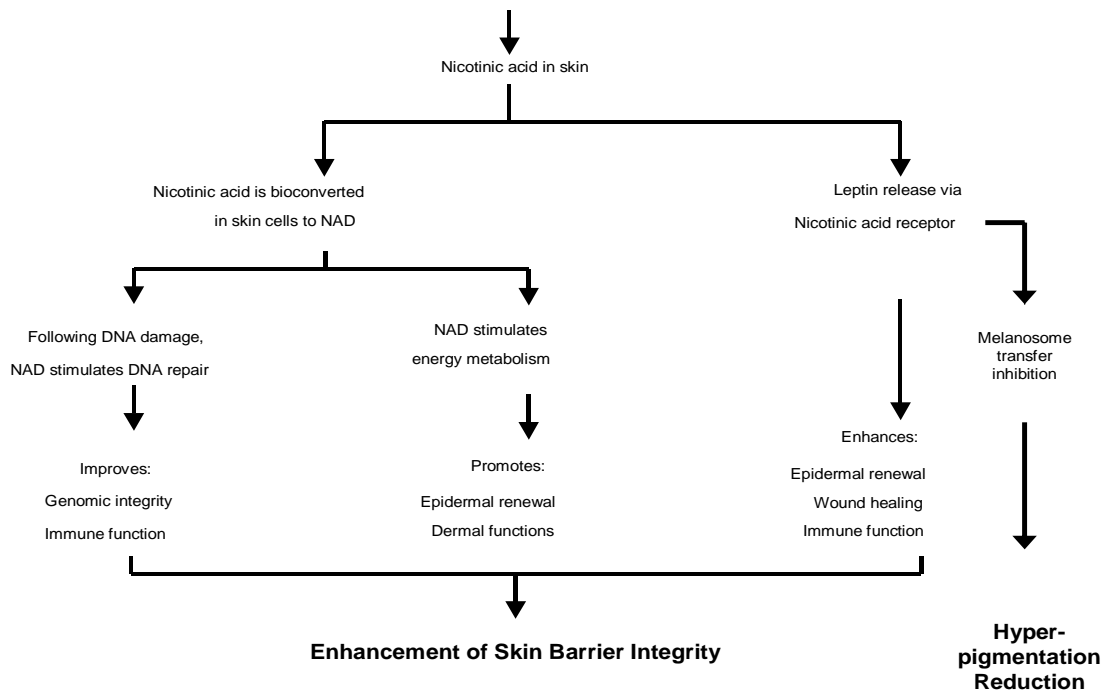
Nicotinic acid in skin

Nicotinic acid is bioconverted in skin cells to NAD

Leptin release via Nicotinic acid receptor

Following DNA damage, NAD stimulates DNA repair

NAD stimulates energy metabolism

Melanosome transfer inhibition

Improves:
Genomic integrity
Immune function

Promotes:
Epidermal renewal
Dermal functions

Enhances:
Epidermal renewal
Wound healing
Immune function

Enhancement of Skin Barrier Integrity

Hyperpigmentation Reduction